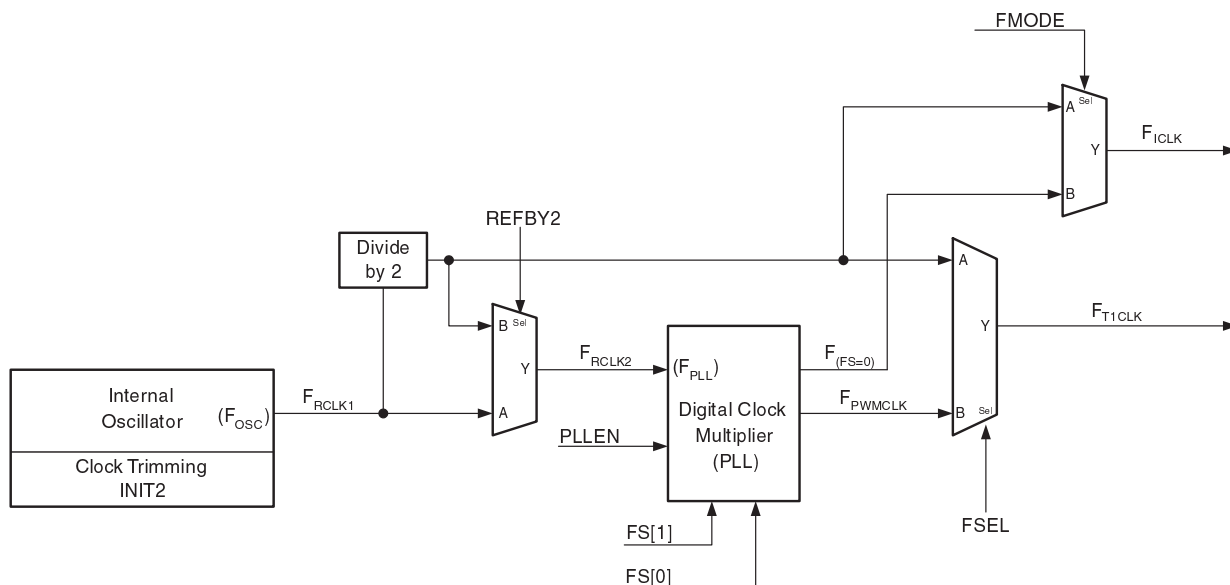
FMODE

A Sel

Y

B

$F_{ICLK}$

REFBY2

Divide by 2

A

Y

B Sel

$F_{T1CLK}$

B Sel

Y

A

$F_{RCLK2}$

$(F_{PLL})$

$F_{(FS=0)}$

$F_{PWMCLK}$

Internal Oscillator $(F_{OSC})$

Clock Trimming INIT2

$F_{RCLK1}$

PLLEN

Digital Clock Multiplier (PLL)

FSEL

FS[1]

FS[0]